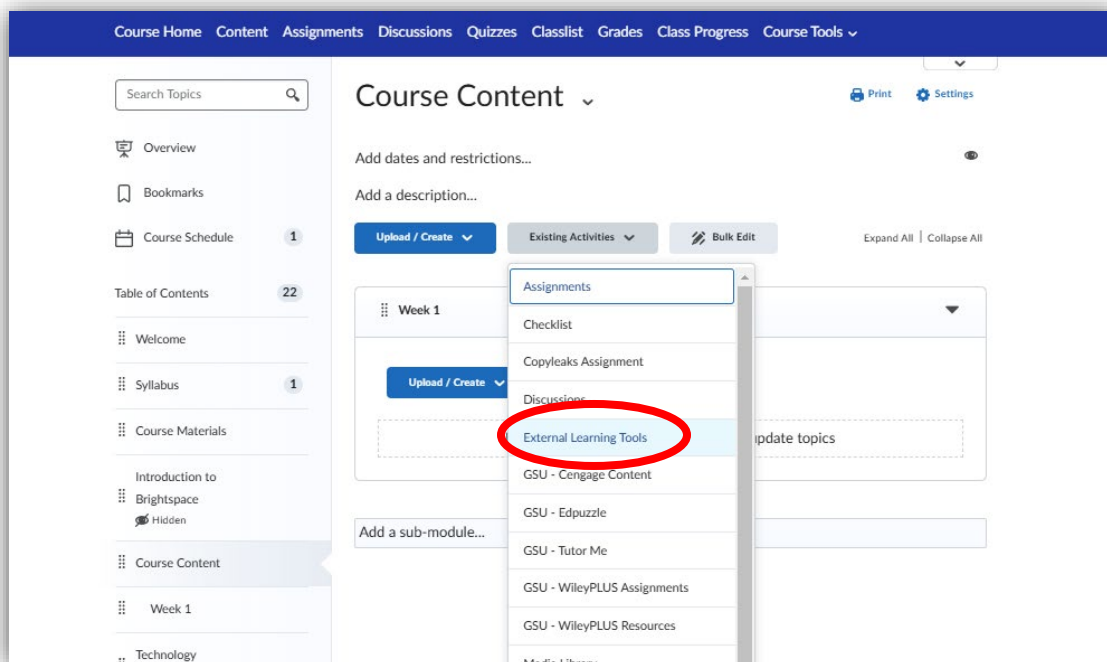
Course Home Content Assignments Discussions Quizzes Classlist Grades Class Progress Course Tools

Search Topics

Course Content

Print Settings

Overview

Bookmarks

Course Schedule 1

Table of Contents 22

Welcome

Syllabus 1

Course Materials

Introduction to Brightspace
Hidden

Course Content

Week 1

Technology

Add dates and restrictions...

Add a description...

Upload / Create

Existing Activities

Bulk Edit

Expand All | Collapse All

Assignments
Checklist
Copyleaks Assignment
Discussions
External Learning Tools
GSU - Cengage Content
GSU - Edpuzzle
GSU - Tutor Me
GSU - WileyPLUS Assignments
GSU - WileyPLUS Resources
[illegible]

Week 1

Upload / Create

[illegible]pdate topics

Add a sub-module...